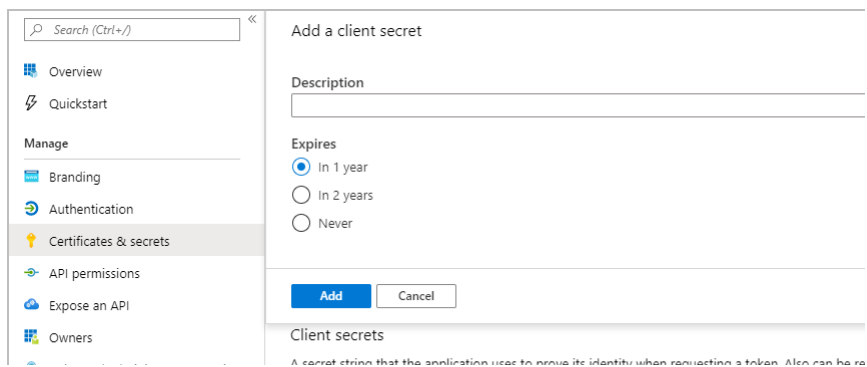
Search (Ctrl+/)

«

Overview

Quickstart

Manage

Branding

Authentication

Certificates & secrets

API permissions

Expose an API

Owners

Add a client secret

Description

Expires

In 1 year

In 2 years

Never

Add

Cancel

Client secrets

A secret string that the application uses to prove its identity when requesting a token. Also can be re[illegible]